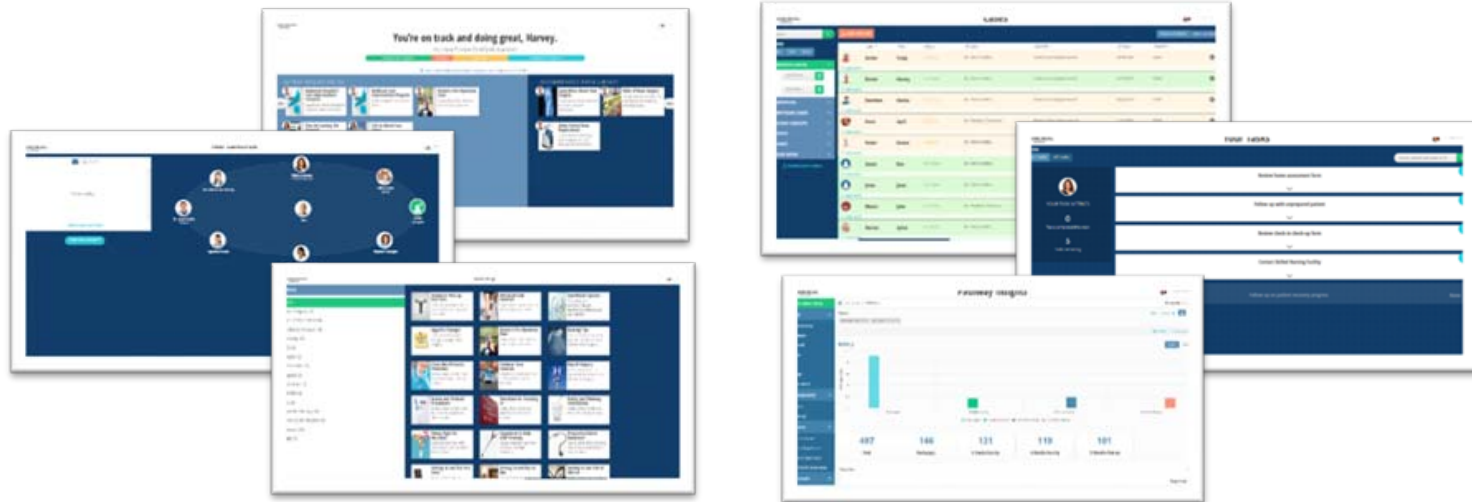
You're on track and doing great, Harvey.

Tasks

Your Tasks

Review home assessment form

Follow up with unprepared patient

Review check-in check-up form

Contact Skilled Nursing Facility

Pathway Insights

497

146

121

119

101